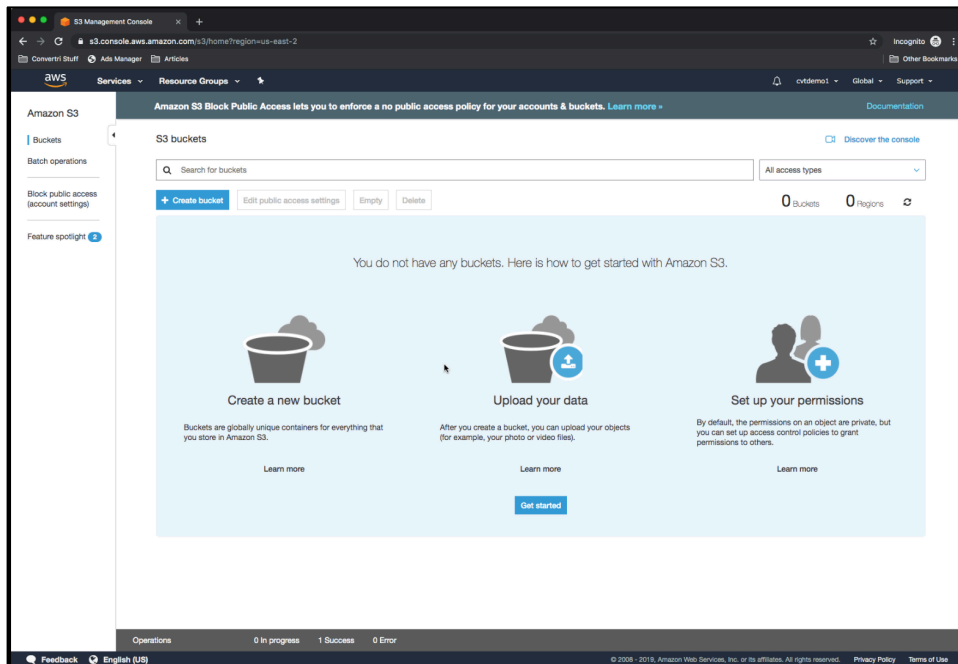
S3 Management Console

s3.console.aws.amazon.com/s3/home?region=us-east-2

Incognito

Convertri Stuff  Ads Manager  Articles

Other Bookmarks

aws  Services  Resource Groups

cvtdemo1  Global  Support

Amazon S3

Buckets

Batch operations

Block public access (account settings)

Feature spotlight 2

Amazon S3 Block Public Access lets you to enforce a no public access policy for your accounts & buckets. Learn more »

Documentation

S3 buckets

Discover the console

Search for buckets

All access types

+ Create bucket  Edit public access settings  Empty  Delete

0 Buckets  0 Regions

You do not have any buckets. Here is how to get started with Amazon S3.

Create a new bucket

Buckets are globally unique containers for everything that you store in Amazon S3.

Learn more

Upload your data

After you create a bucket, you can upload your objects (for example, your photo or video files).

Learn more

Set up your permissions

By default, the permissions on an object are private, but you can set up access control policies to grant permissions to others.

Learn more

Get started

Operations  0 In progress  1 Success  0 Error

Feedback  English (US)

© 2008 - 2019, Amazon Web Services, Inc. or its affiliates. All rights reserved.  Privacy Policy  Terms of Use